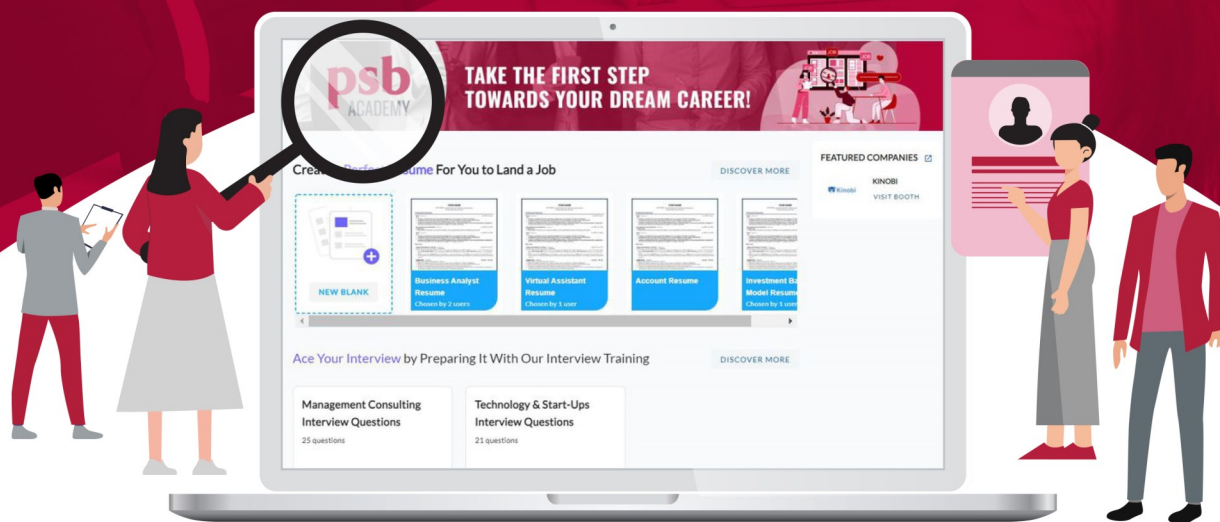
psb ACADEMY

TAKE THE FIRST STEP TOWARDS YOUR DREAM CAREER!

JOB

Create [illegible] Perfe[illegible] Resume For You to Land a Job

DISCOVER MORE

NEW BLANK

Business Analyst Resume
Chosen by 2 users

Virtual Assistant Resume
Chosen by 1 user

Account Resume

Investment Ba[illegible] Model Resum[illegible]
Chosen by 1 use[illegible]

FEATURED COMPANIES

Kinobi

KINOBI

VISIT BOOTH

Ace Your Interview by Preparing It With Our Interview Training

DISCOVER MORE

Management Consulting Interview Questions
25 questions

Technology & Start-Ups Interview Questions
21 questions